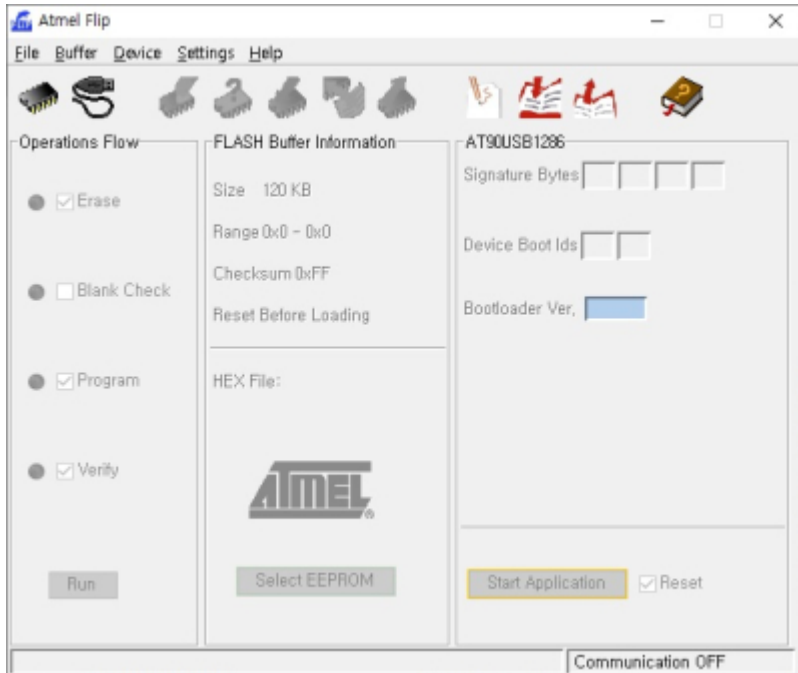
Atmel Flip

File Buffer Device Settings Help

Operations Flow

Erase

Blank Check

Program

Verify

Run

FLASH Buffer Information

Size 120 KB

Range 0x0 - 0x0

Checksum 0xFF

Reset Before Loading

HEX File:

ATMEL

Select EEPROM

AT90USB1286

Signature Bytes

Device Boot Ids

Bootloader Ver.

Start Application

Reset

Communication OFF